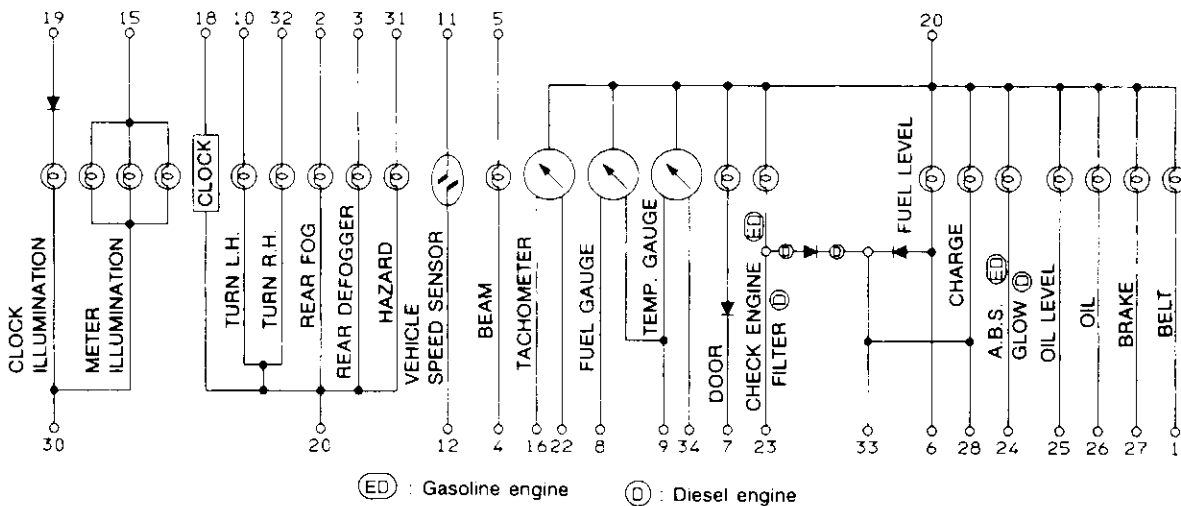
19 15 18 10 32 2 3 31 11 5 20

CLOCK ILLUMINATION
METER ILLUMINATION
CLOCK
TURN L.H.
TURN R.H.
REAR FOG
REAR DEFOGGER
HAZARD
VEHICLE SPEED SENSOR
BEAM
TACHOMETER
FUEL GAUGE
TEMP. GAUGE
DOOR
CHECK ENGINE (ED)
FILTER (D)
FUEL LEVEL
CHARGE
A.B.S. (ED)
GLOW (D)
OIL LEVEL
OIL
BRAKE
BELT

30 20 12 4 16 22 8 9 34 7 23 33 6 28 24 25 26 27 1

(ED) : Gasoline engine (D) : Diesel engine